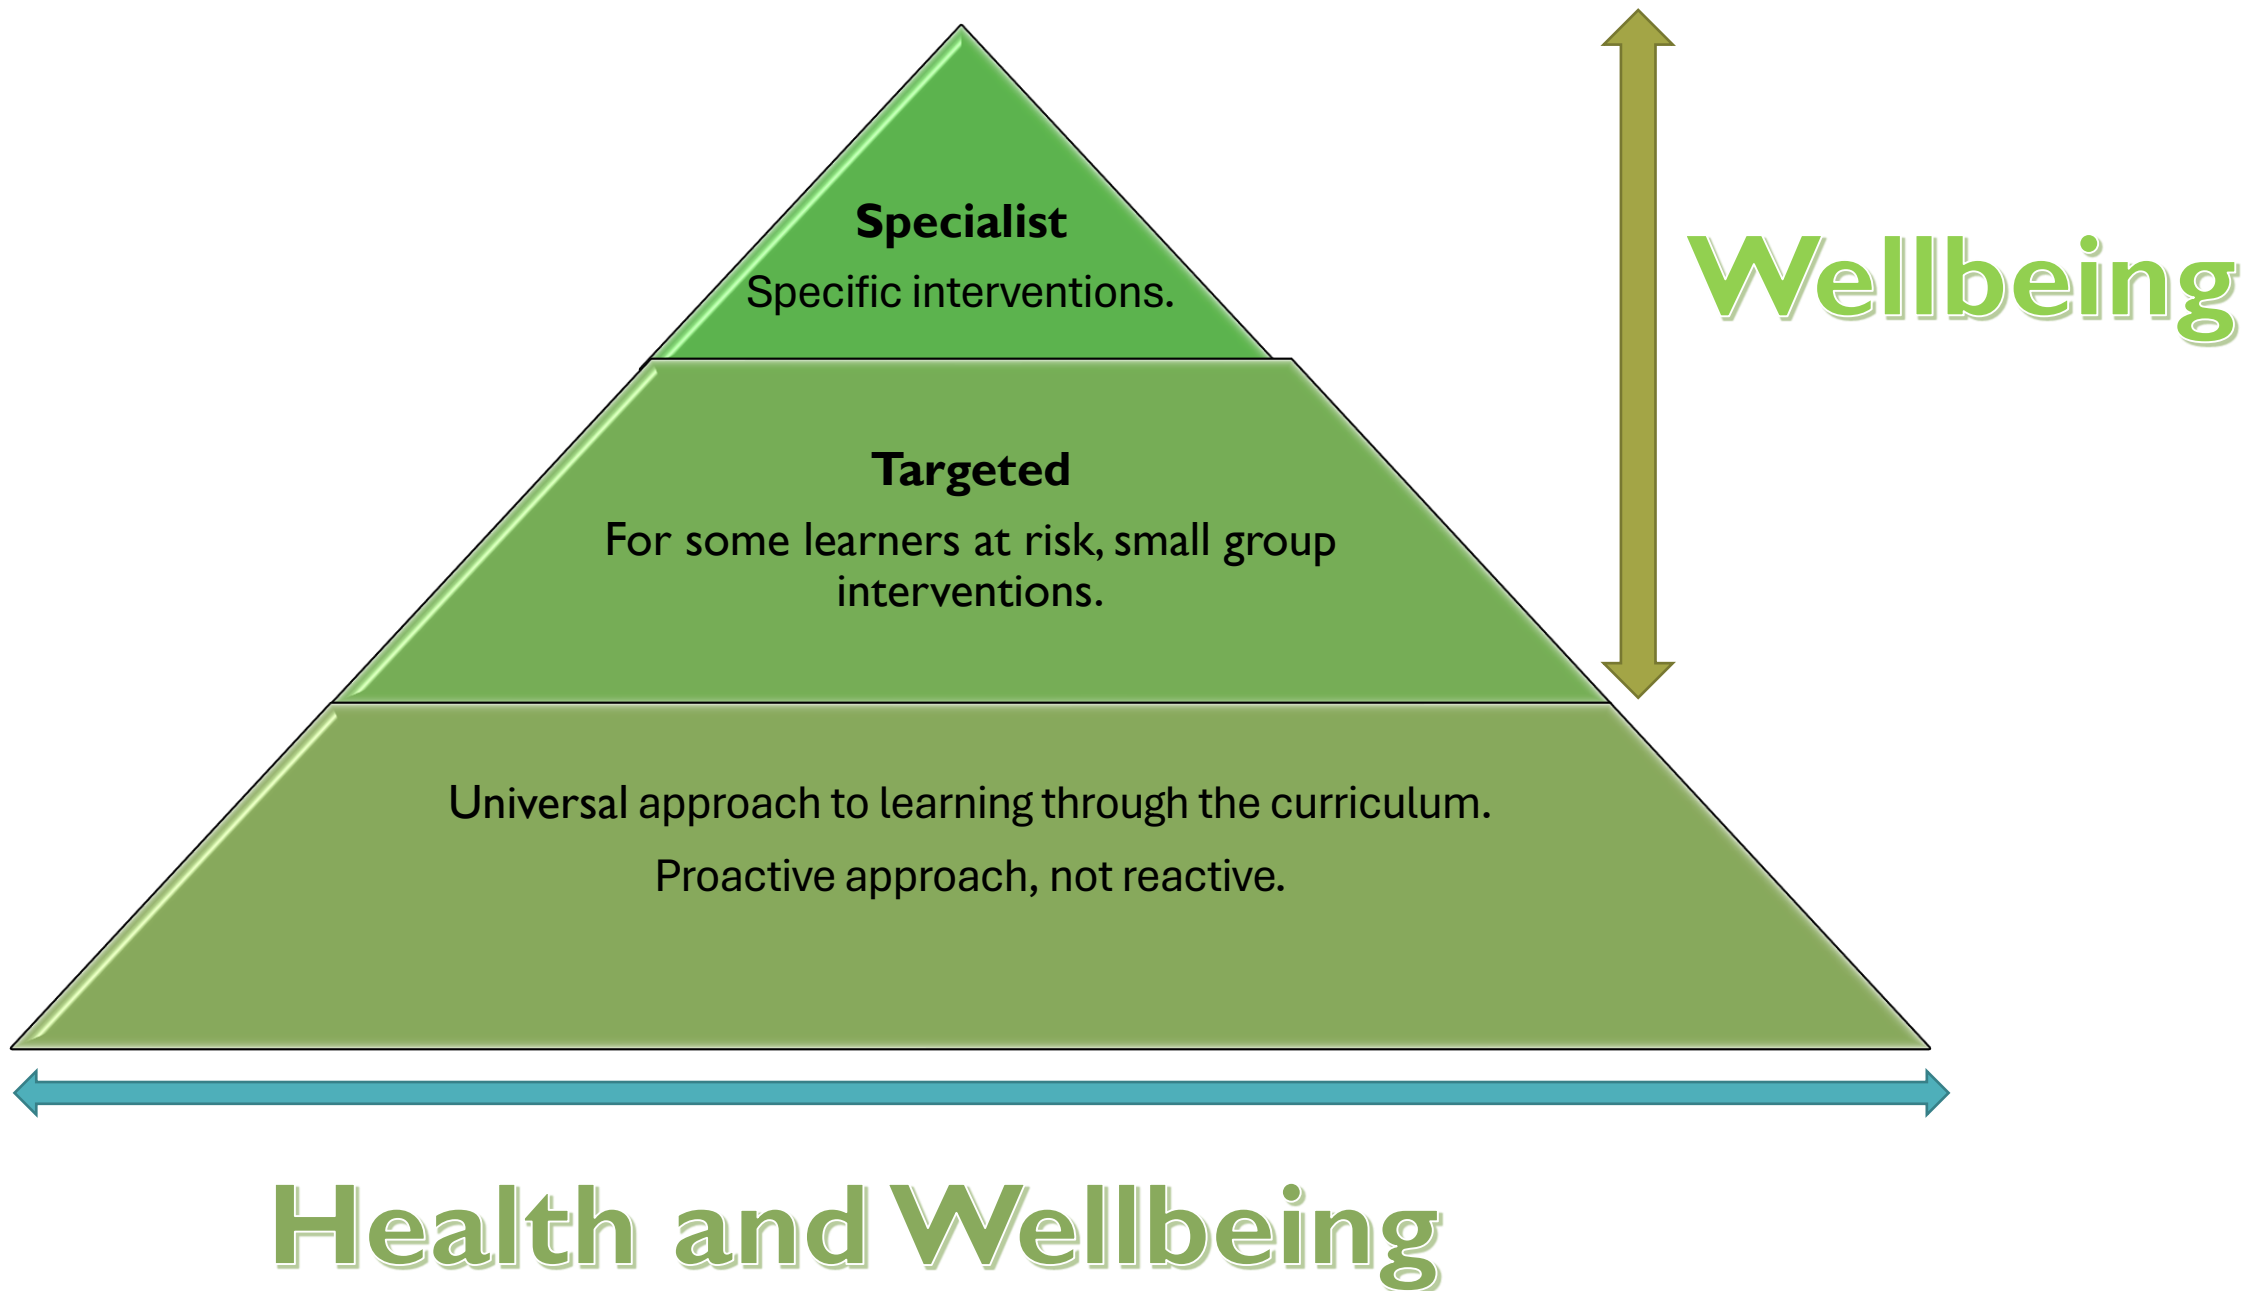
Specialist

Specific interventions.

Targeted

For some learners at risk, small group interventions.

Universal approach to learning through the curriculum.

Proactive approach, not reactive.

Wellbeing

Health and Wellbeing